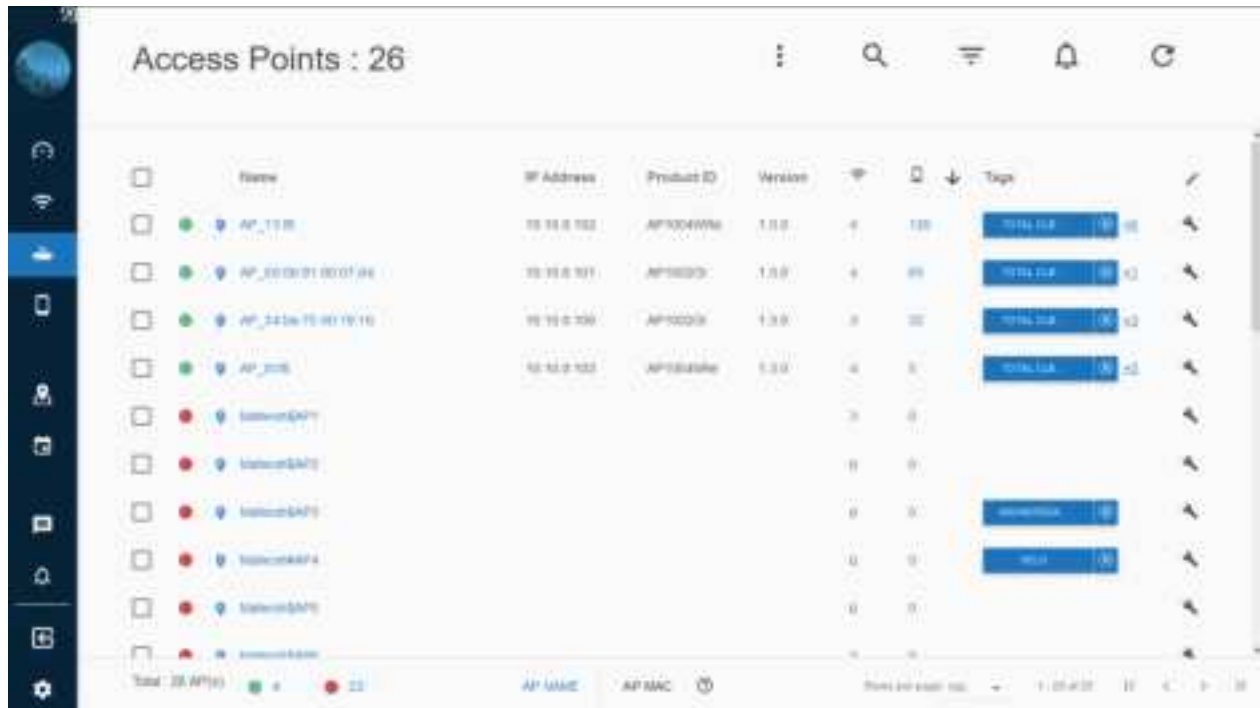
Access Points : 26

| | | Name | IP Address | Product ID | Version | | | Tags |
|---|---|---|---|---|---|---|---|---|
| | | AP_1135 | 10.10.0.102 | AP1004WNe | 1.0.0 | 4 | 120 | TOTAL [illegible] x2 |
| | | AP_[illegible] | 10.10.0.101 | AP1002GI | 1.0.0 | 4 | 89 | TOTAL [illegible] x2 |
| | | AP_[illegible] | 10.10.0.100 | AP1002GI | 1.0.0 | 4 | 32 | TOTAL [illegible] x2 |
| | | AP_2105 | 10.10.0.103 | AP1004WNe | 1.0.0 | 4 | 5 | TOTAL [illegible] x2 |
| | | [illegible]AP1 | | | | 0 | 0 | |
| | | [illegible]AP2 | | | | 0 | 0 | |
| | | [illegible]AP3 | | | | 0 | 0 | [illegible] |
| | | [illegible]AP4 | | | | 0 | 0 | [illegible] |
| | | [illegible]AP5 | | | | 0 | 0 | |
| | | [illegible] | | | | | | |

Total: 26 AP(s) 4 22 AP NAME AP MAC Rows per page: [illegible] 1 - 25 of 26